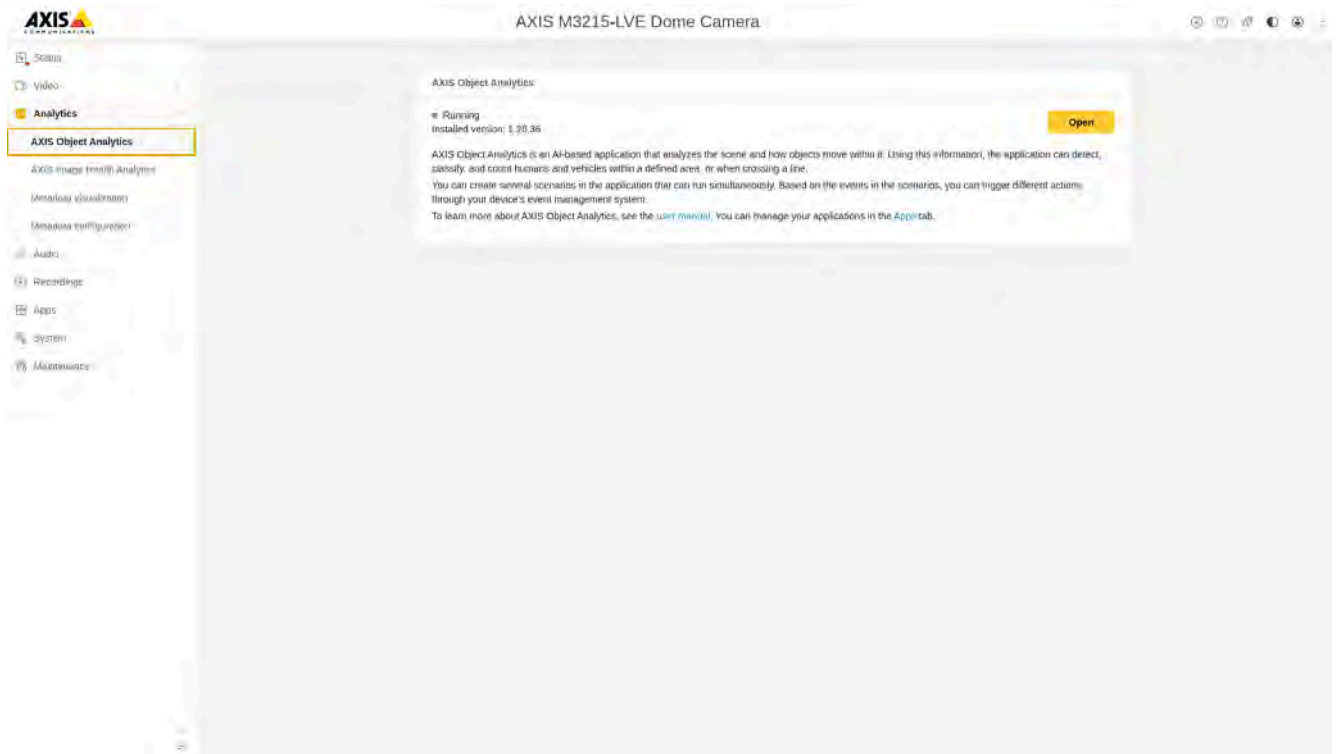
AXIS COMMUNICATIONS

AXIS M3215-LVE Dome Camera

Status
Video
Analytics
AXIS Object Analytics
AXIS Image Health Analytics
Metadata visualization
Metadata configuration
Audio
Recordings
Apps
System
Maintenance

AXIS Object Analytics

Running
Installed version: 1.20.36

Open

AXIS Object Analytics is an AI-based application that analyzes the scene and how objects move within it. Using this information, the application can detect, classify, and count humans and vehicles within a defined area, or when crossing a line.
You can create several scenarios in the application that can run simultaneously. Based on the events in the scenarios, you can trigger different actions through your device's event management system.
To learn more about AXIS Object Analytics, see the user manual. You can manage your applications in the Apps tab.